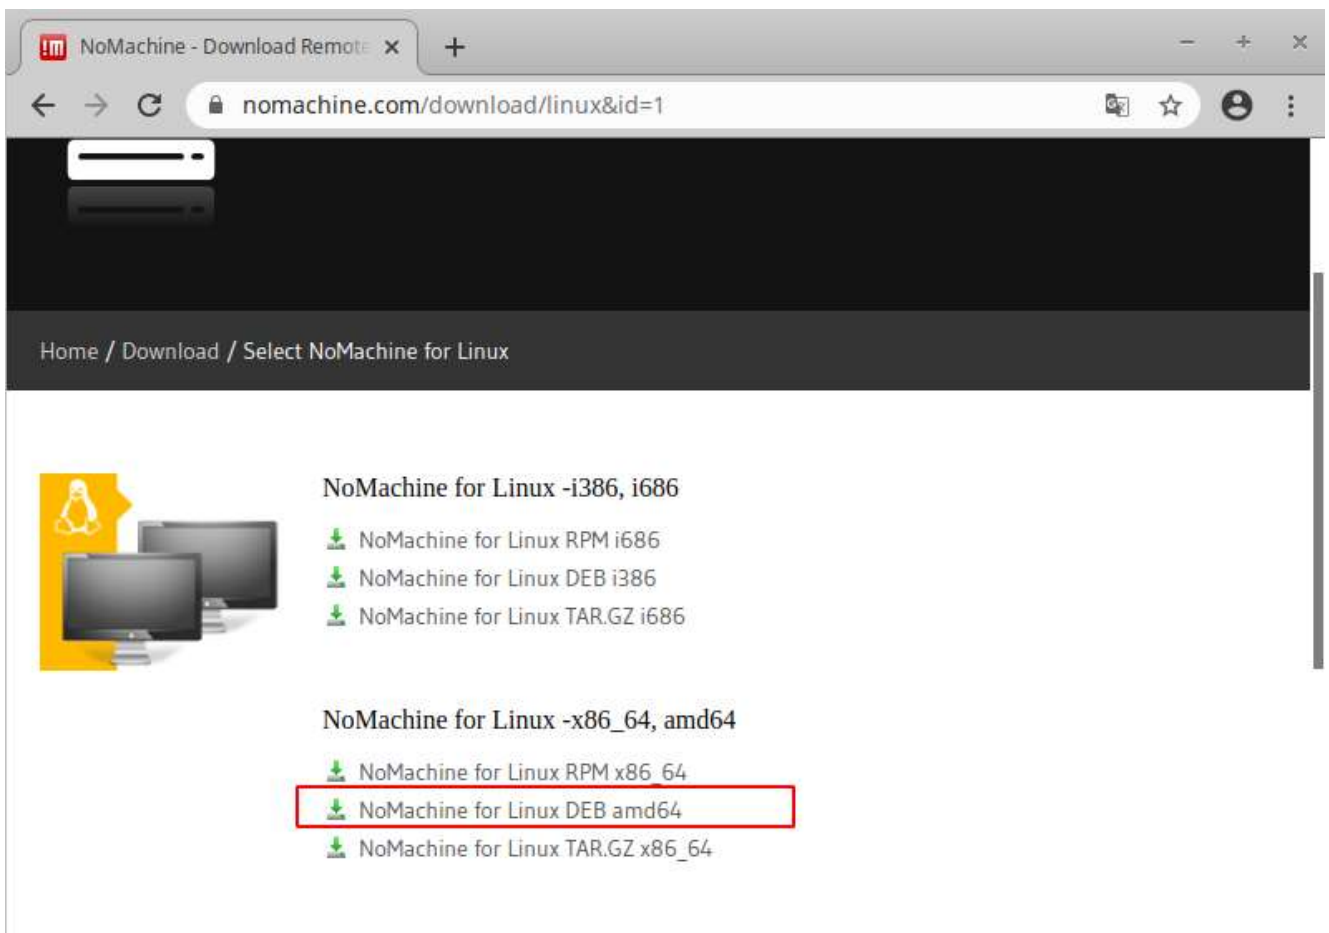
NoMachine - Download Remote ×
+
nomachine.com/download/linux&id=1

Home / Download / Select NoMachine for Linux

NoMachine for Linux -i386, i686

NoMachine for Linux RPM i686
NoMachine for Linux DEB i386
NoMachine for Linux TAR.GZ i686

NoMachine for Linux -x86_64, amd64

NoMachine for Linux RPM x86_64
NoMachine for Linux DEB amd64
NoMachine for Linux TAR.GZ x86_64